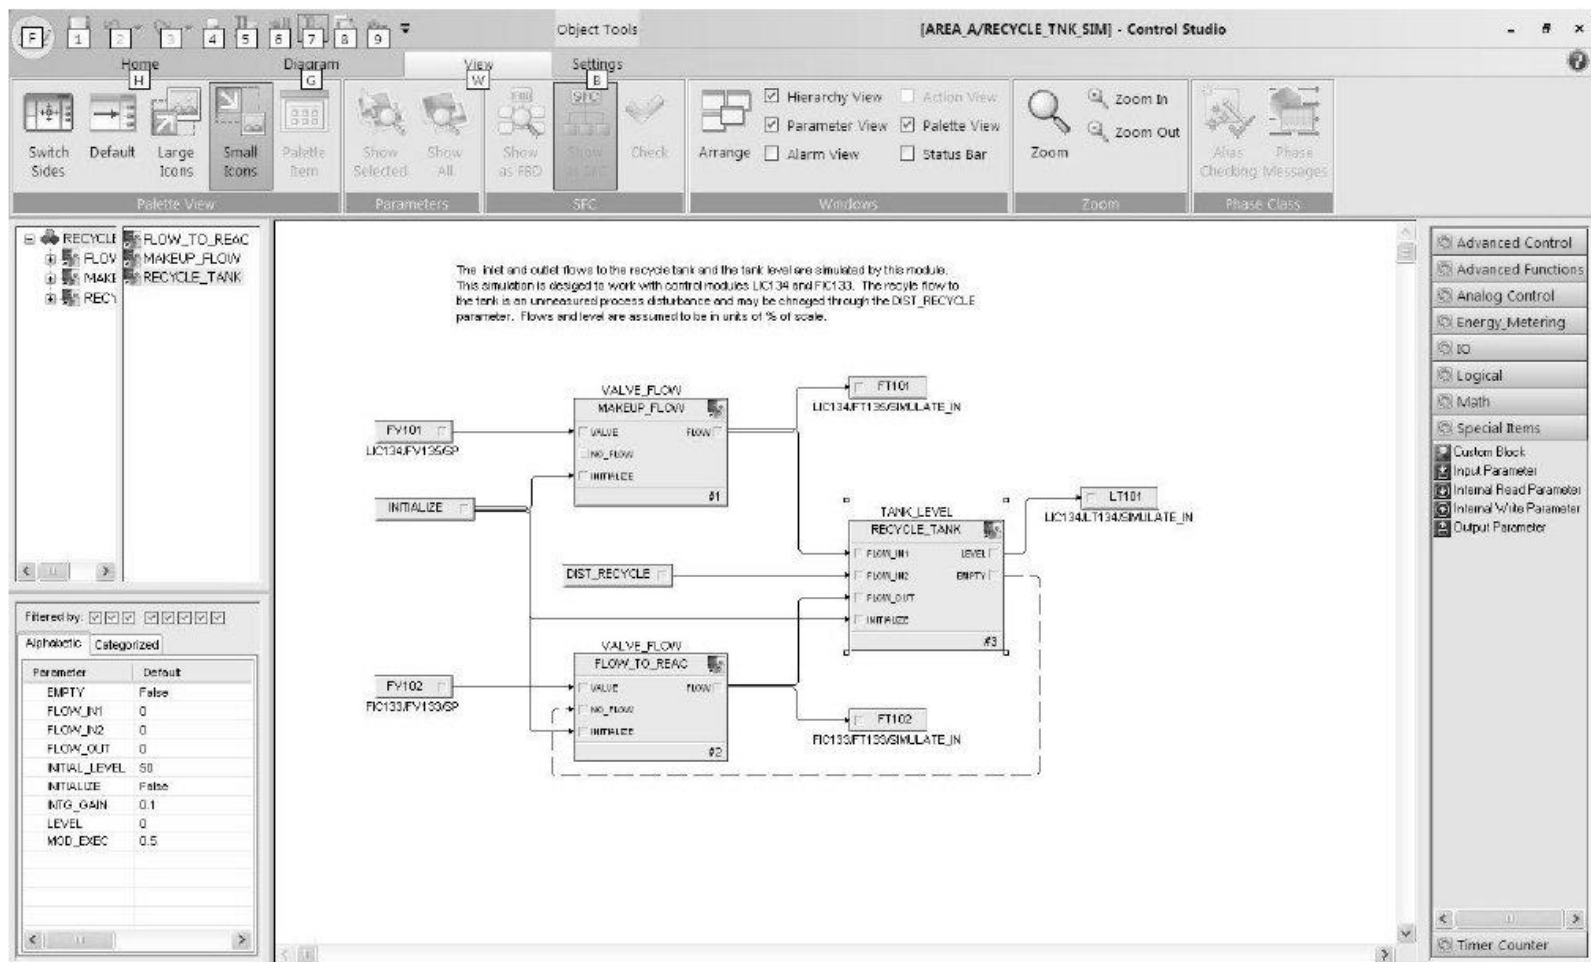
F 1 2 3 4 5 6 7 8 9

Object Tools

[AREA_A/RECYCLE_TNK_SIM] - Control Studio

Home H
Diagram G
View W
Settings B

Switch Sides
Default
Large Icons
Small Icons
Palette Item
Palette View

Show Selected
Show All
Parameters

Show as FBD
Show as SFC
Check
SFC

Arrange
Hierarchy View
Parameter View
Alarm View
Action View
Palette View
Status Bar
Windows

Zoom
Zoom In
Zoom Out
Zoom

Alias Checking
Phase Messages
Phase Class

RECYCLE
FLOW
MAKE
RECY

FLOW_TO_REAC
MAKEUP_FLOW
RECYCLE_TANK

Filtered by:
Alphabetic
Categorized

| Parameter | Default |
|---|---|
| EMPTY | False |
| FLOW_IN1 | 0 |
| FLOW_IN2 | 0 |
| FLOW_OUT | 0 |
| INITIAL_LEVEL | 50 |
| INITIALIZE | False |
| INTG_GAIN | 0.1 |
| LEVEL | 0 |
| MOD_EXEC | 0.5 |

The inlet and outlet flows to the recycle tank and the tank level are simulated by this module. This simulation is desiged to work with control modules LIC134 and FIC133. The recyle flow to the tank is an unmeasured process disturbance and may be chnaged through the DIST_RECYCLE parameter. Flows and level are assumed to be in units of % of scale.

FV101
LIC134/FV135/SP
INITIALIZE
VALVE_FLOW
MAKEUP_FLOW
VALVE
NO_FLOW
INITIALIZE
FLOW
#1
FT101
LIC134/FT135/SIMULATE_IN
DIST_RECYCLE
TANK_LEVEL
RECYCLE_TANK
FLOW_IN1
FLOW_IN2
FLOW_OUT
INITIALIZE
LEVEL
EMPTY
#3
LT101
LIC134/LT134/SIMULATE_IN
FV102
FIC133/FV133/SP
VALVE_FLOW
FLOW_TO_REAC
VALVE
NO_FLOW
INITIALIZE
FLOW
#2
FT102
FIC133/FT133/SIMULATE_IN

Advanced Control
Advanced Functions
Analog Control
Energy_Metering
IO
Logical
Math
Special Items
Custom Block
Input Parameter
Internal Read Parameter
Internal Write Parameter
Output Parameter
Timer Counter